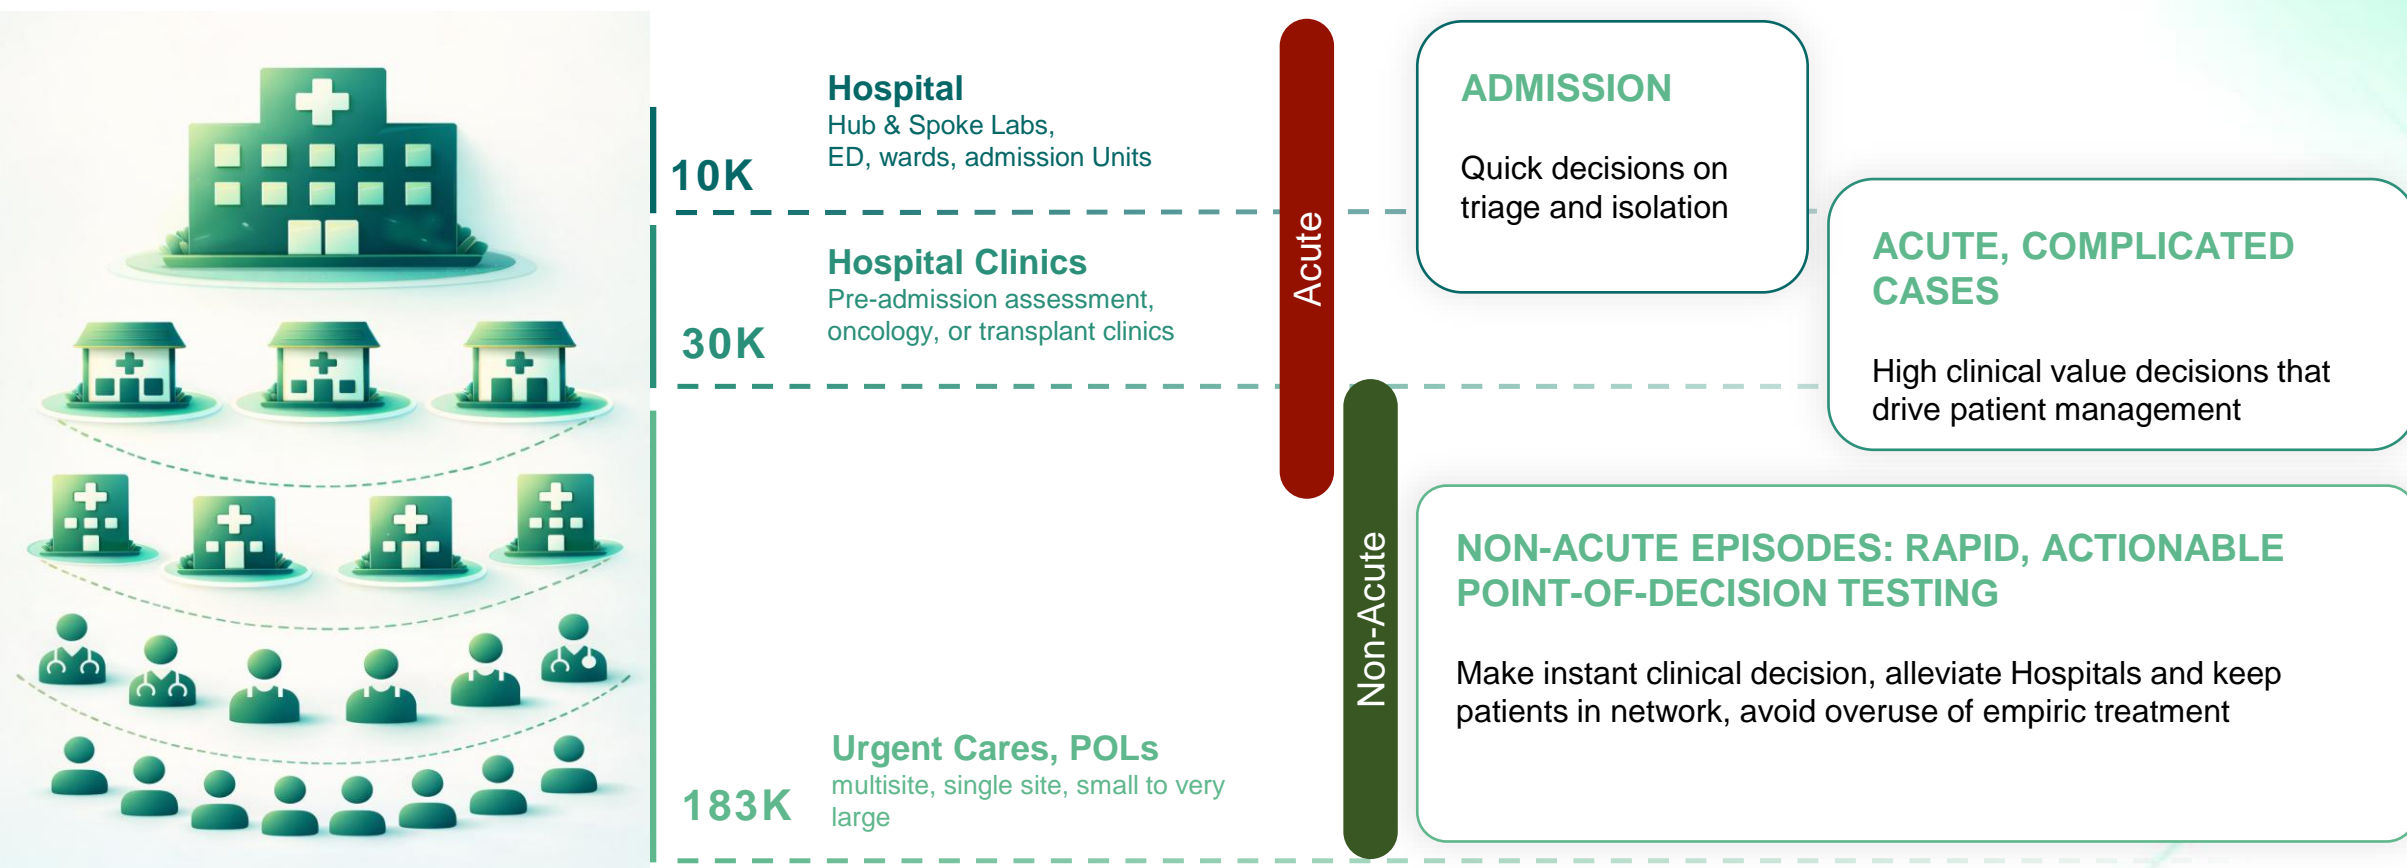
10K

Hospital
Hub & Spoke Labs,
ED, wards, admission Units

30K

Hospital Clinics
Pre-admission assessment,
oncology, or transplant clinics

183K

Urgent Cares, POLs
multisite, single site, small to very large

Acute

Non-Acute

ADMISSION

Quick decisions on triage and isolation

ACUTE, COMPLICATED CASES

High clinical value decisions that drive patient management

NON-ACUTE EPISODES: RAPID, ACTIONABLE POINT-OF-DECISION TESTING

Make instant clinical decision, alleviate Hospitals and keep patients in network, avoid overuse of empiric treatment